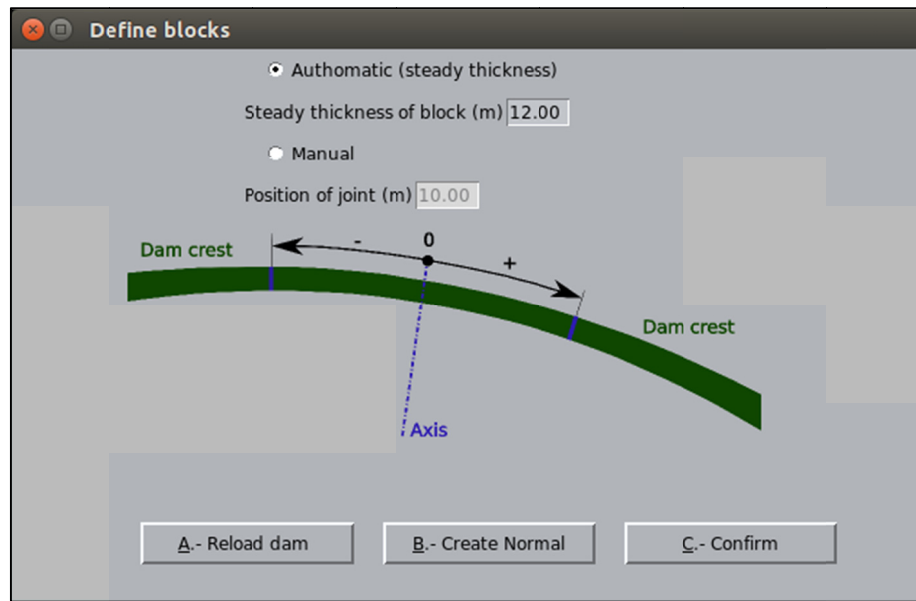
Define blocks

Authomatic (steady thickness)

Steady thickness of block (m) 12.00

Manual

Position of joint (m) 10.00

Dam crest

-

0

+

Dam crest

Axis

A.- Reload dam

B.- Create Normal

C.- Confirm